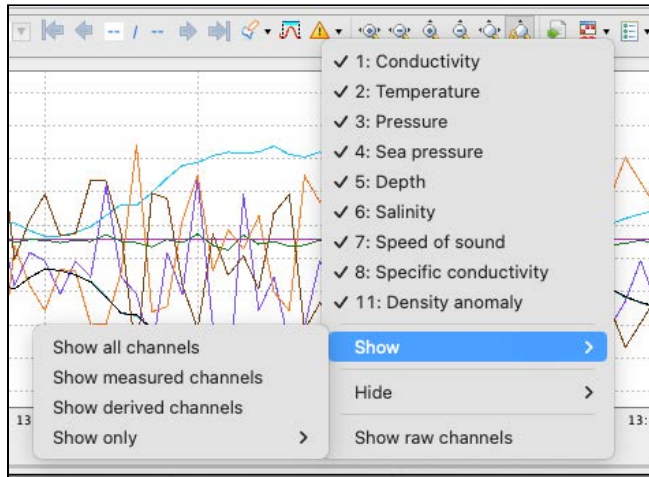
-- / --

✓ 1: Conductivity
✓ 2: Temperature
✓ 3: Pressure
✓ 4: Sea pressure
✓ 5: Depth
✓ 6: Salinity
✓ 7: Speed of sound
✓ 8: Specific conductivity
✓ 11: Density anomaly

Show all channels
Show measured channels
Show derived channels
Show only >

Show >
Hide >
Show raw channels

13
13: